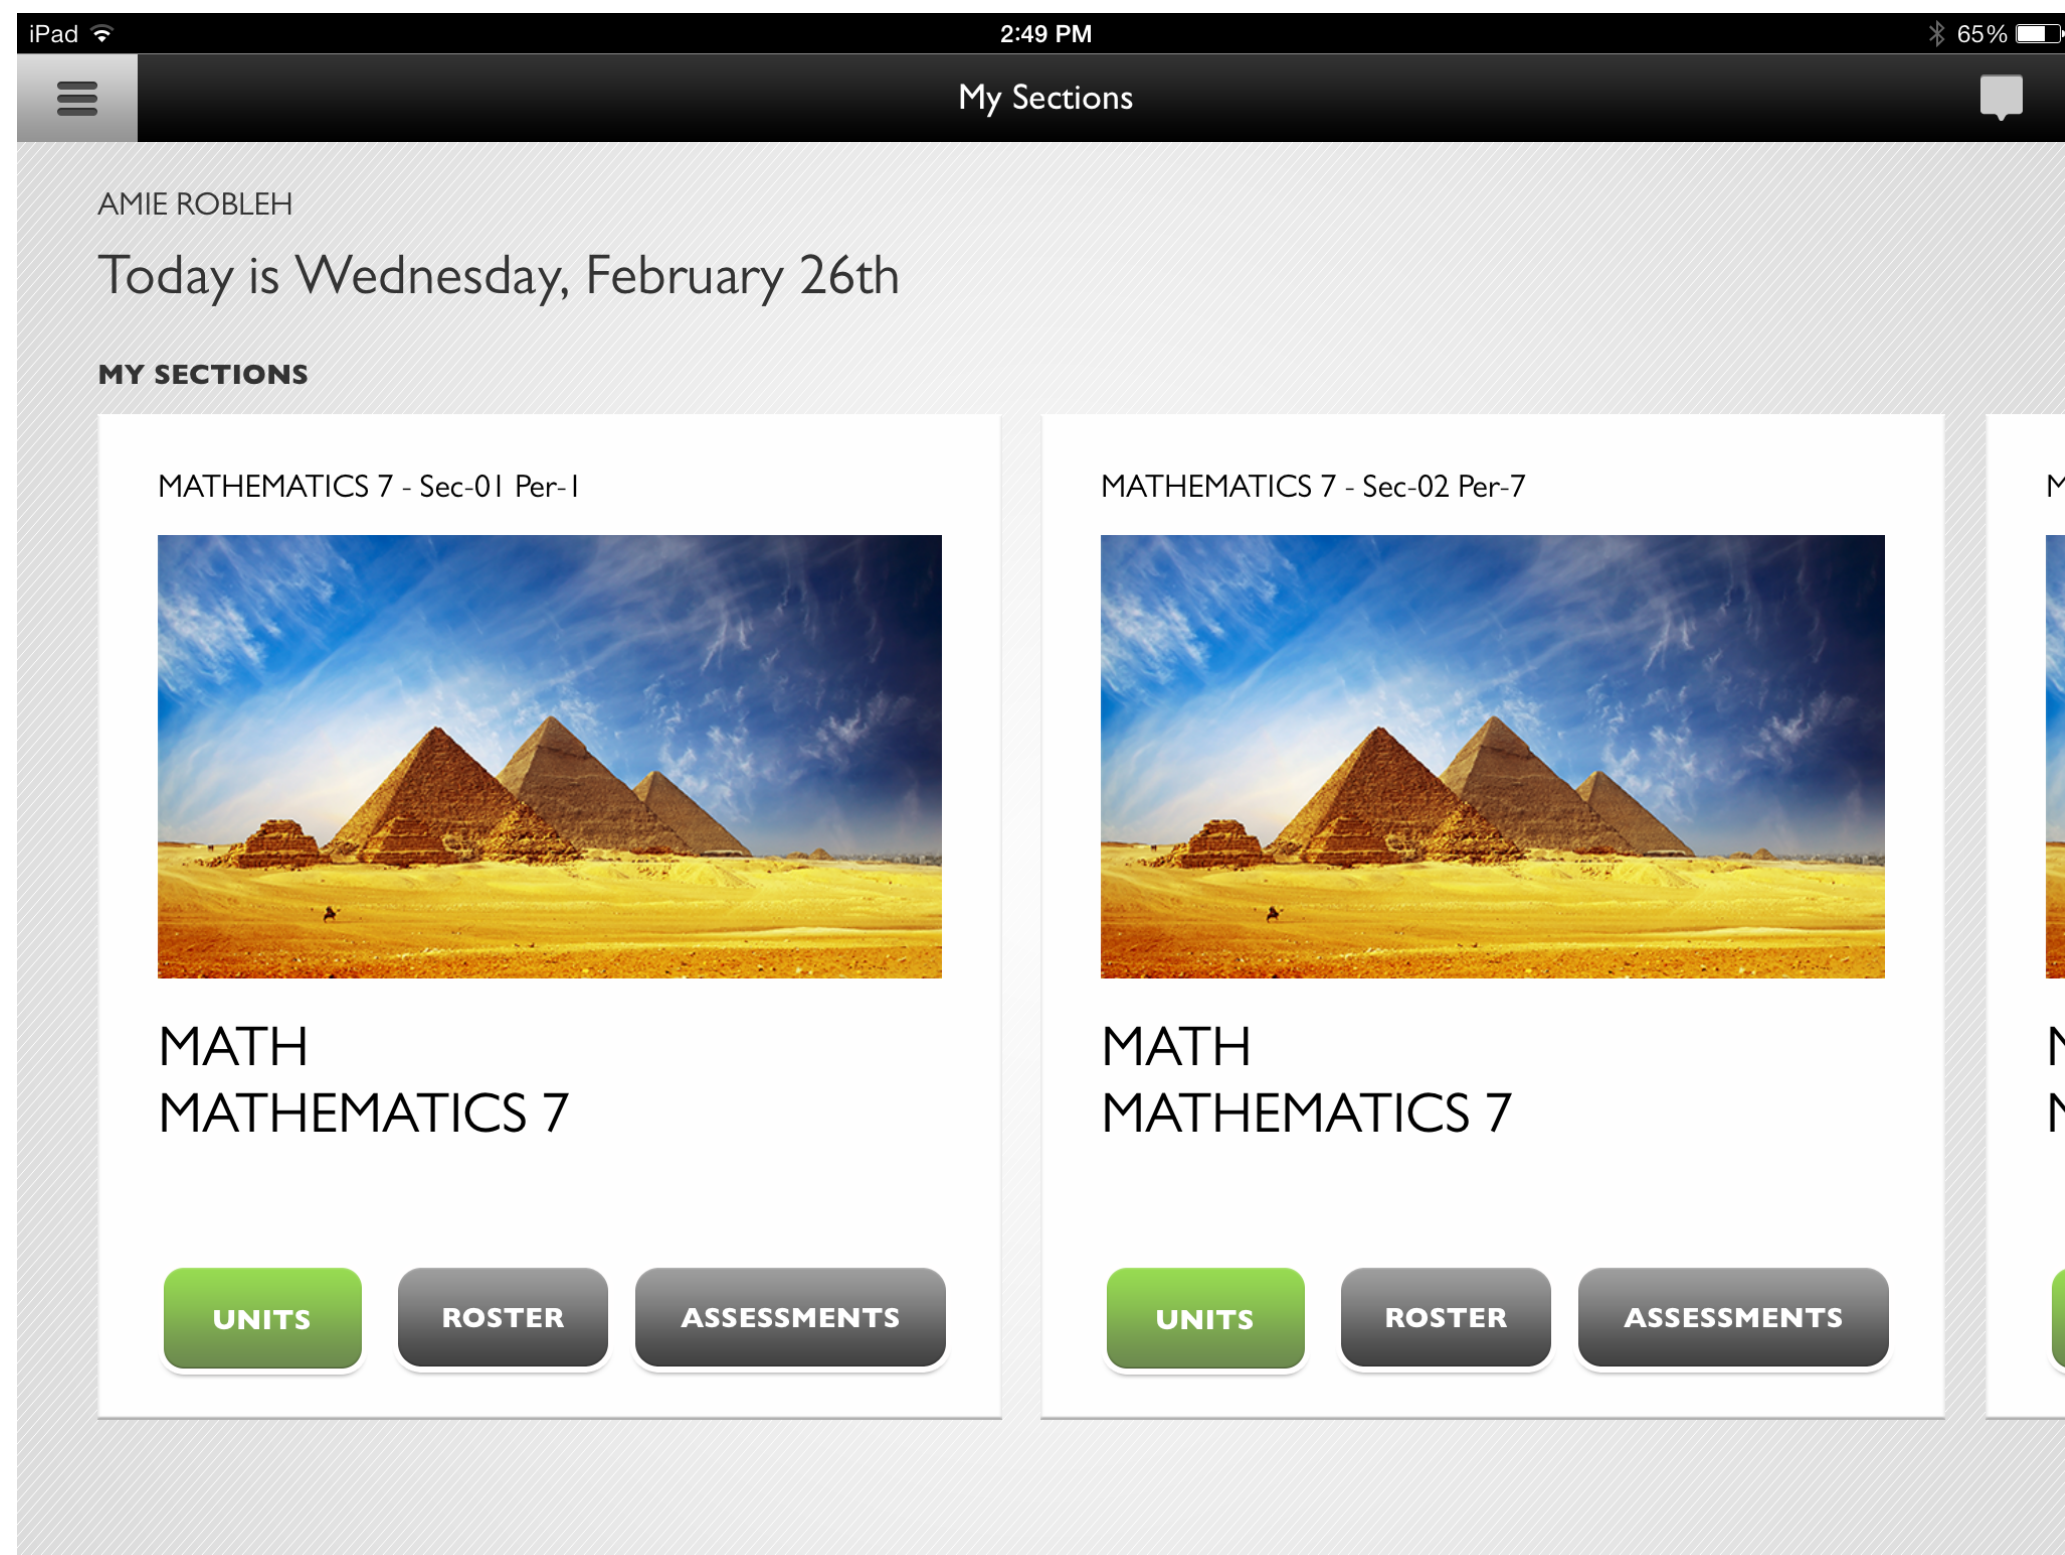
iPad 2:49 PM 65%

My Sections

AMIE ROBLEH

Today is Wednesday, February 26th

MY SECTIONS

MATHEMATICS 7 - Sec-01 Per-1

MATH
MATHEMATICS 7

UNITS ROSTER ASSESSMENTS

MATHEMATICS 7 - Sec-02 Per-7

MATH
MATHEMATICS 7

UNITS ROSTER ASSESSMENTS

M

N
N